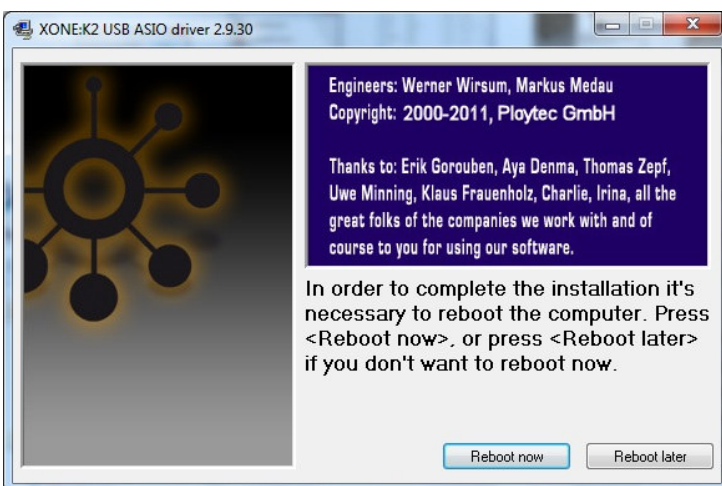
XONE:K2 USB ASIO driver 2.9.30

Engineers: Werner Wirsum, Markus Medau
Copyright: 2000-2011, Ploytec GmbH

Thanks to: Erik Gorouben, Aya Denma, Thomas Zepf, Uwe Minning, Klaus Frauenholz, Charlie, Irina, all the great folks of the companies we work with and of course to you for using our software.

In order to complete the installation it's necessary to reboot the computer. Press <Reboot now>, or press <Reboot later> if you don't want to reboot now.

Reboot now

Reboot later